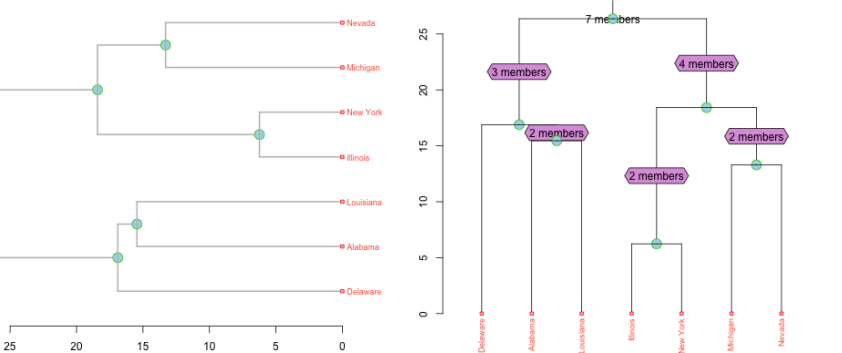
Nevada
Michigan
New York
Illinois
Louisiana
Alabama
Delaware

25 20 15 10 5 0

7 members
3 members
4 members
2 members
2 members
2 members

25
20
15
10
5
0

Delaware
Alabama
Louisiana
Illinois
New York
Michigan
Nevada